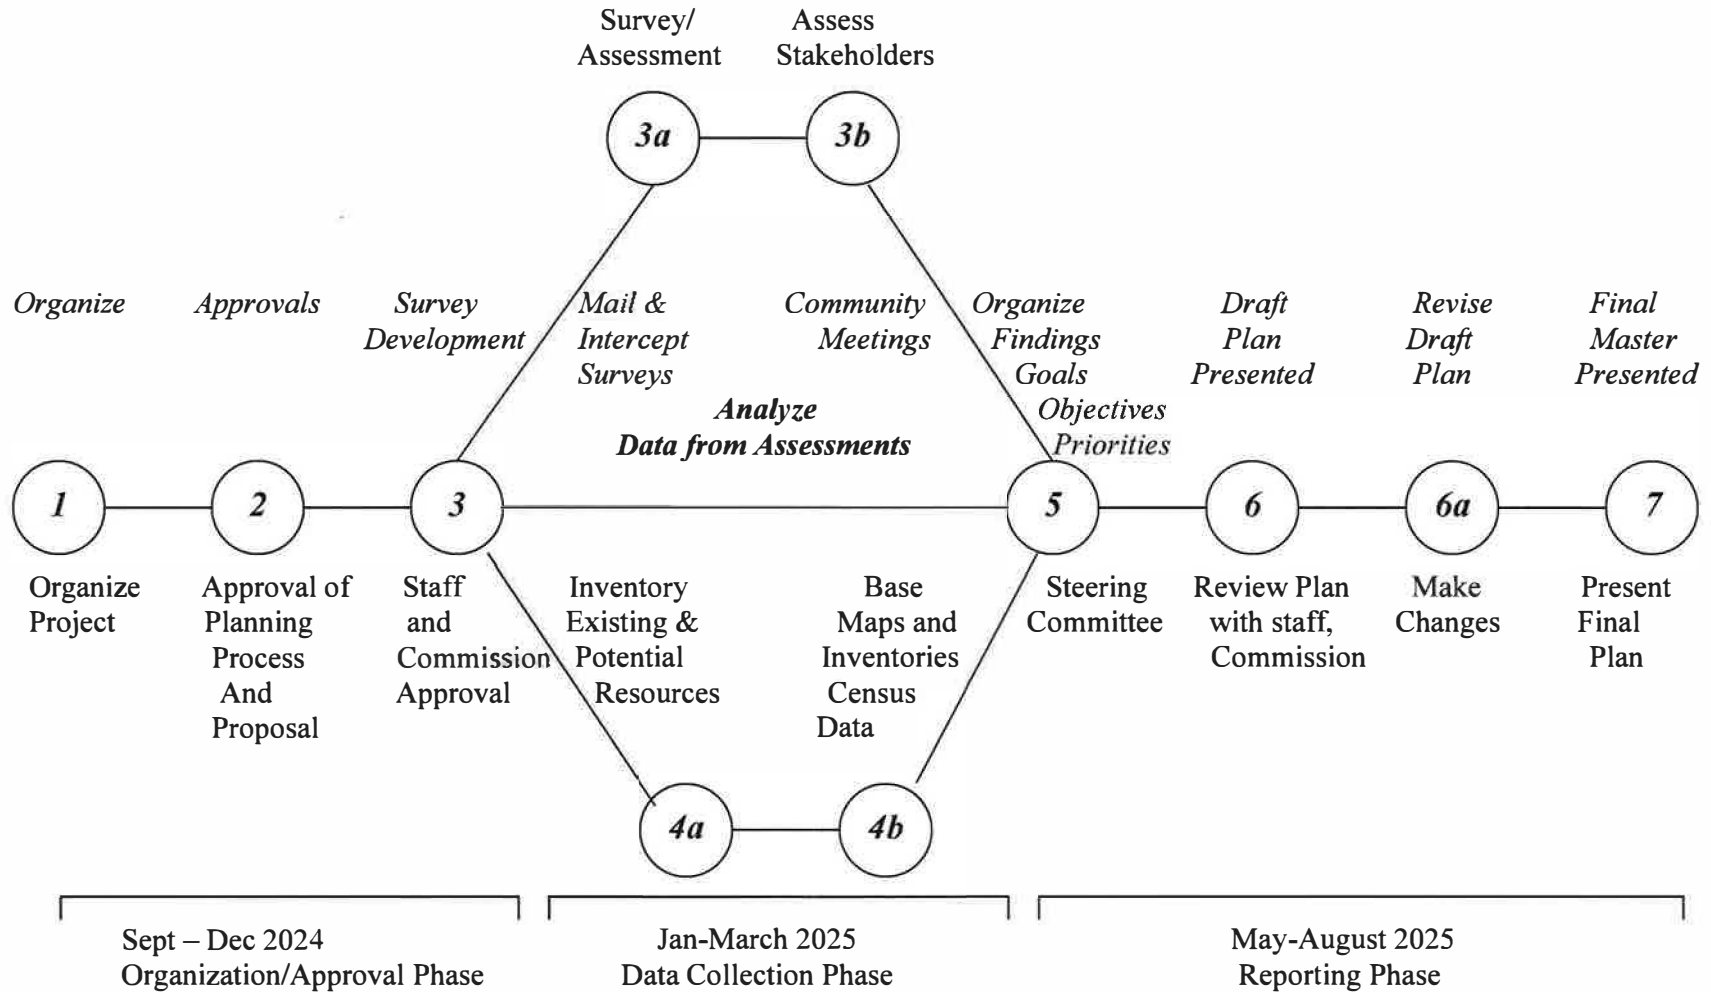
Survey/ Assessment

Assess Stakeholders

3a

3b

Organize

Approvals

Survey Development

Mail & Intercept Surveys

Community Meetings

Organize Findings Goals Objectives Priorities

Draft Plan Presented

Revise Draft Plan

Final Master Presented

Analyze Data from Assessments

1

2

3

5

6

6a

7

Organize Project

Approval of Planning Process And Proposal

Staff and Commission Approval

Inventory Existing & Potential Resources

Base Maps and Inventories Census Data

Steering Committee

Review Plan with staff, Commission

Make Changes

Present Final Plan

4a

4b

Sept – Dec 2024 Organization/Approval Phase

Jan-March 2025 Data Collection Phase

May-August 2025 Reporting Phase